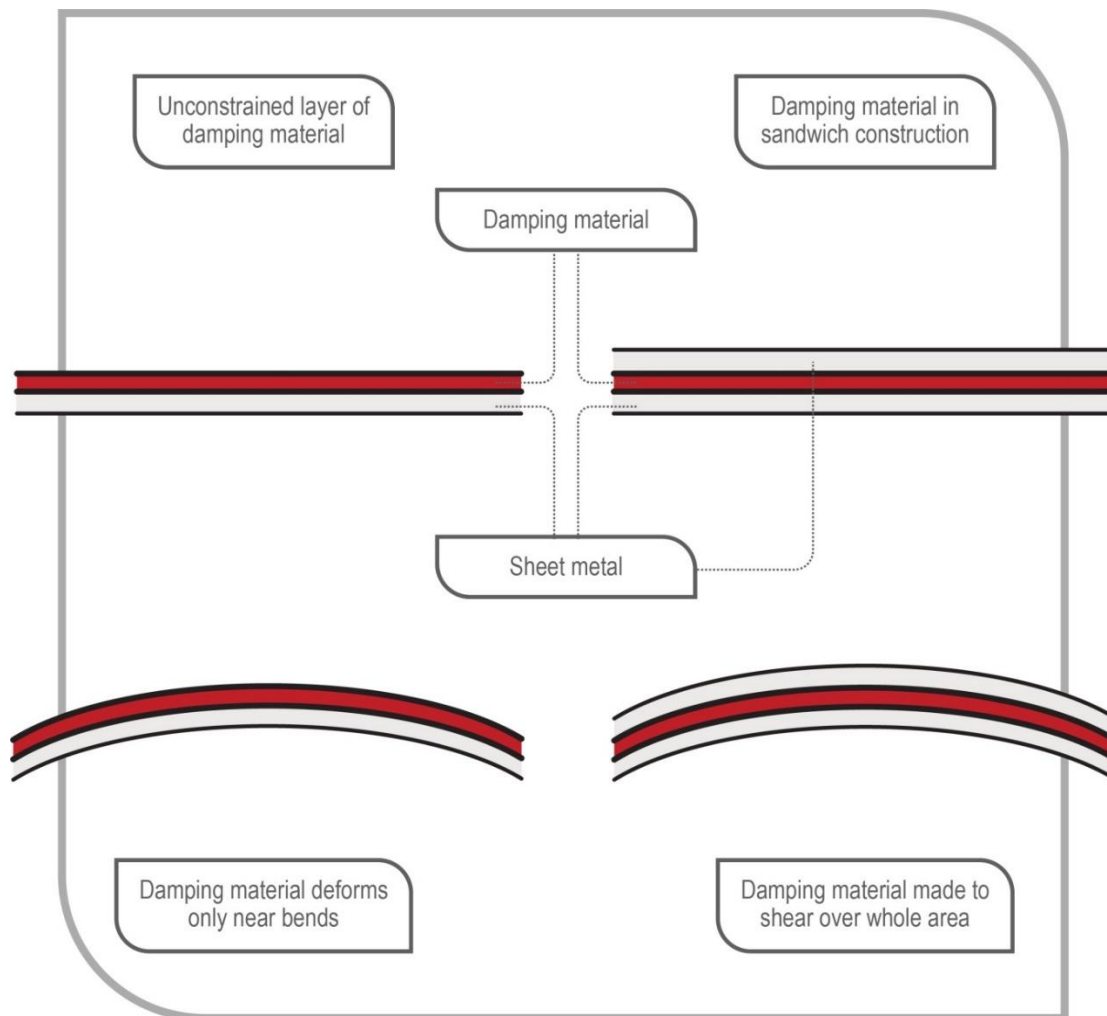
Unconstrained layer of damping material

Damping material in sandwich construction

Damping material

Sheet metal

Damping material deforms only near bends

Damping material made to shear over whole area